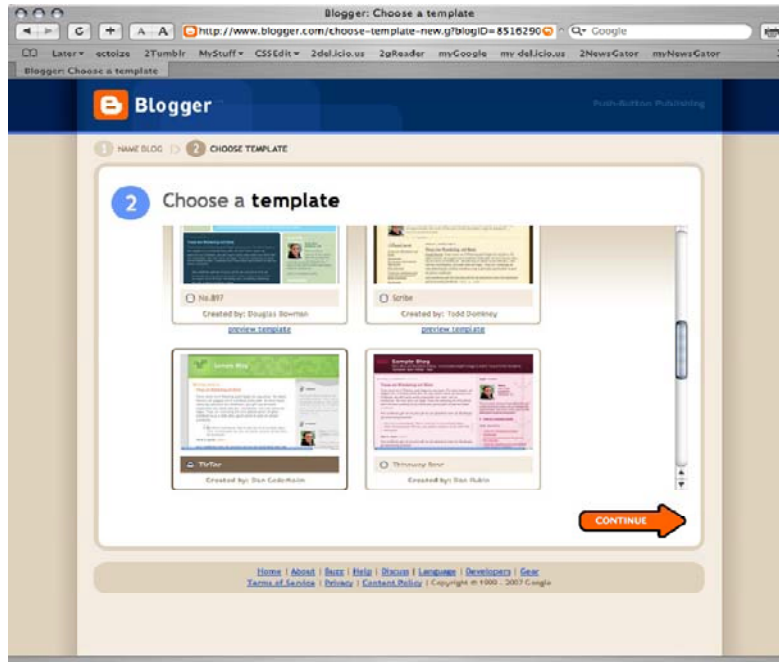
Blogger: Choose a template

http://www.blogger.com/choose-template-new.g?blogID=8516290

Google

Later ectoize 2Tumblr MyStuff CSSEdit 2del.icio.us 2gReader myGoogle my del.icio.us 2NewsGator myNewsGator

Blogger: Choose a template

Blogger

Push-Button Publishing

1 NAME BLOG 2 CHOOSE TEMPLATE

2 Choose a template

No.897

Created by: Douglas Bowman

preview template

Scribe

Created by: Todd Dominey

preview template

TicTac

Created by: Dan Cederholm

Thisaway Rose

Created by: Dan Rubin

CONTINUE

Home | About | Buzz | Help | Discuss | Language | Developers | Gear
Terms of Service | Privacy | Content Policy | Copyright © 1999 - 2007 Google